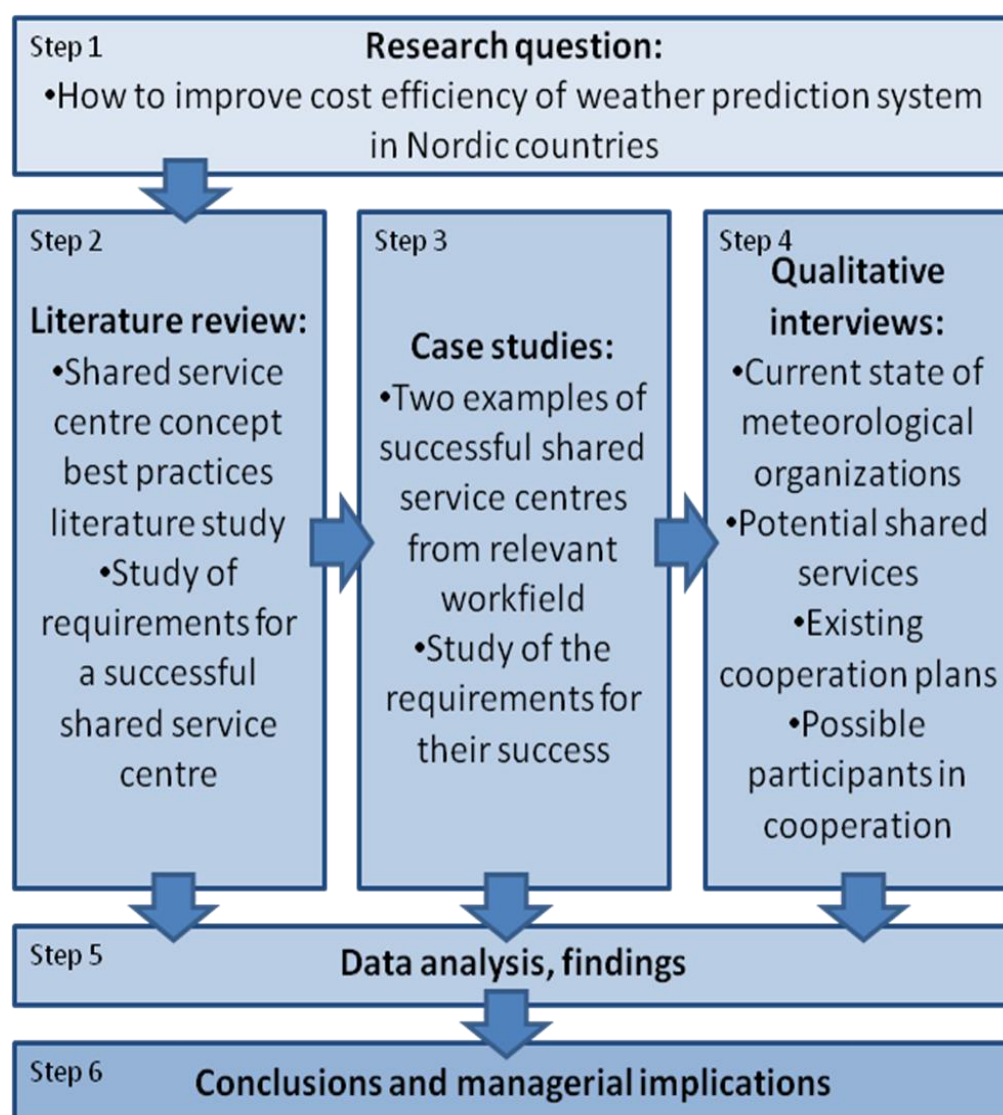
Step 1
Research question:
•How to improve cost efficiency of weather prediction system in Nordic countries

Step 2
Literature review:
•Shared service centre concept best practices literature study
•Study of requirements for a successful shared service centre

Step 3
Case studies:
•Two examples of successful shared service centres from relevant workfield
•Study of the requirements for their success

Step 4
Qualitative interviews:
•Current state of meteorological organizations
•Potential shared services
•Existing cooperation plans
•Possible participants in cooperation

Step 5
Data analysis, findings

Step 6
Conclusions and managerial implications